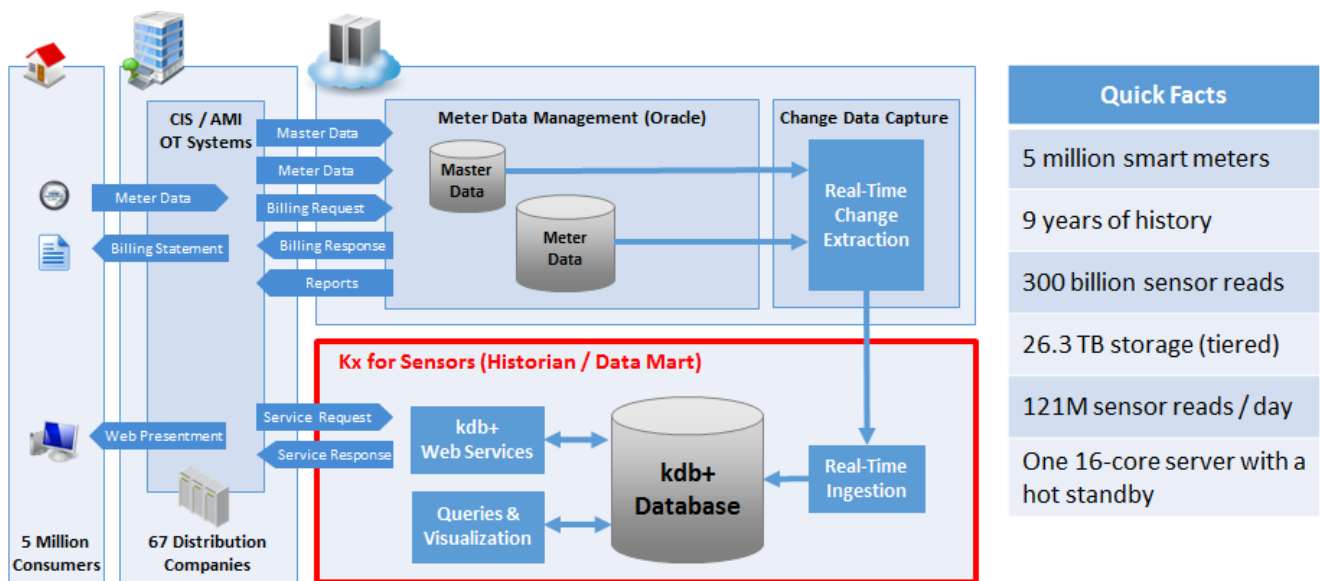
CIS / AMI
OT Systems

Master Data
Meter Data
Billing Request
Billing Response
Reports

Meter Data
Billing Statement

Meter Data Management (Oracle)
Master Data
Meter Data

Change Data Capture
Real-Time Change Extraction

Kx for Sensors (Historian / Data Mart)
Service Request
Service Response
Web Presentment
kdb+ Web Services
Queries & Visualization
kdb+ Database
Real-Time Ingestion

5 Million Consumers
67 Distribution Companies

| Quick Facts |
|---|
| 5 million smart meters |
| 9 years of history |
| 300 billion sensor reads |
| 26.3 TB storage (tiered) |
| 121M sensor reads / day |
| One 16-core server with a hot standby |